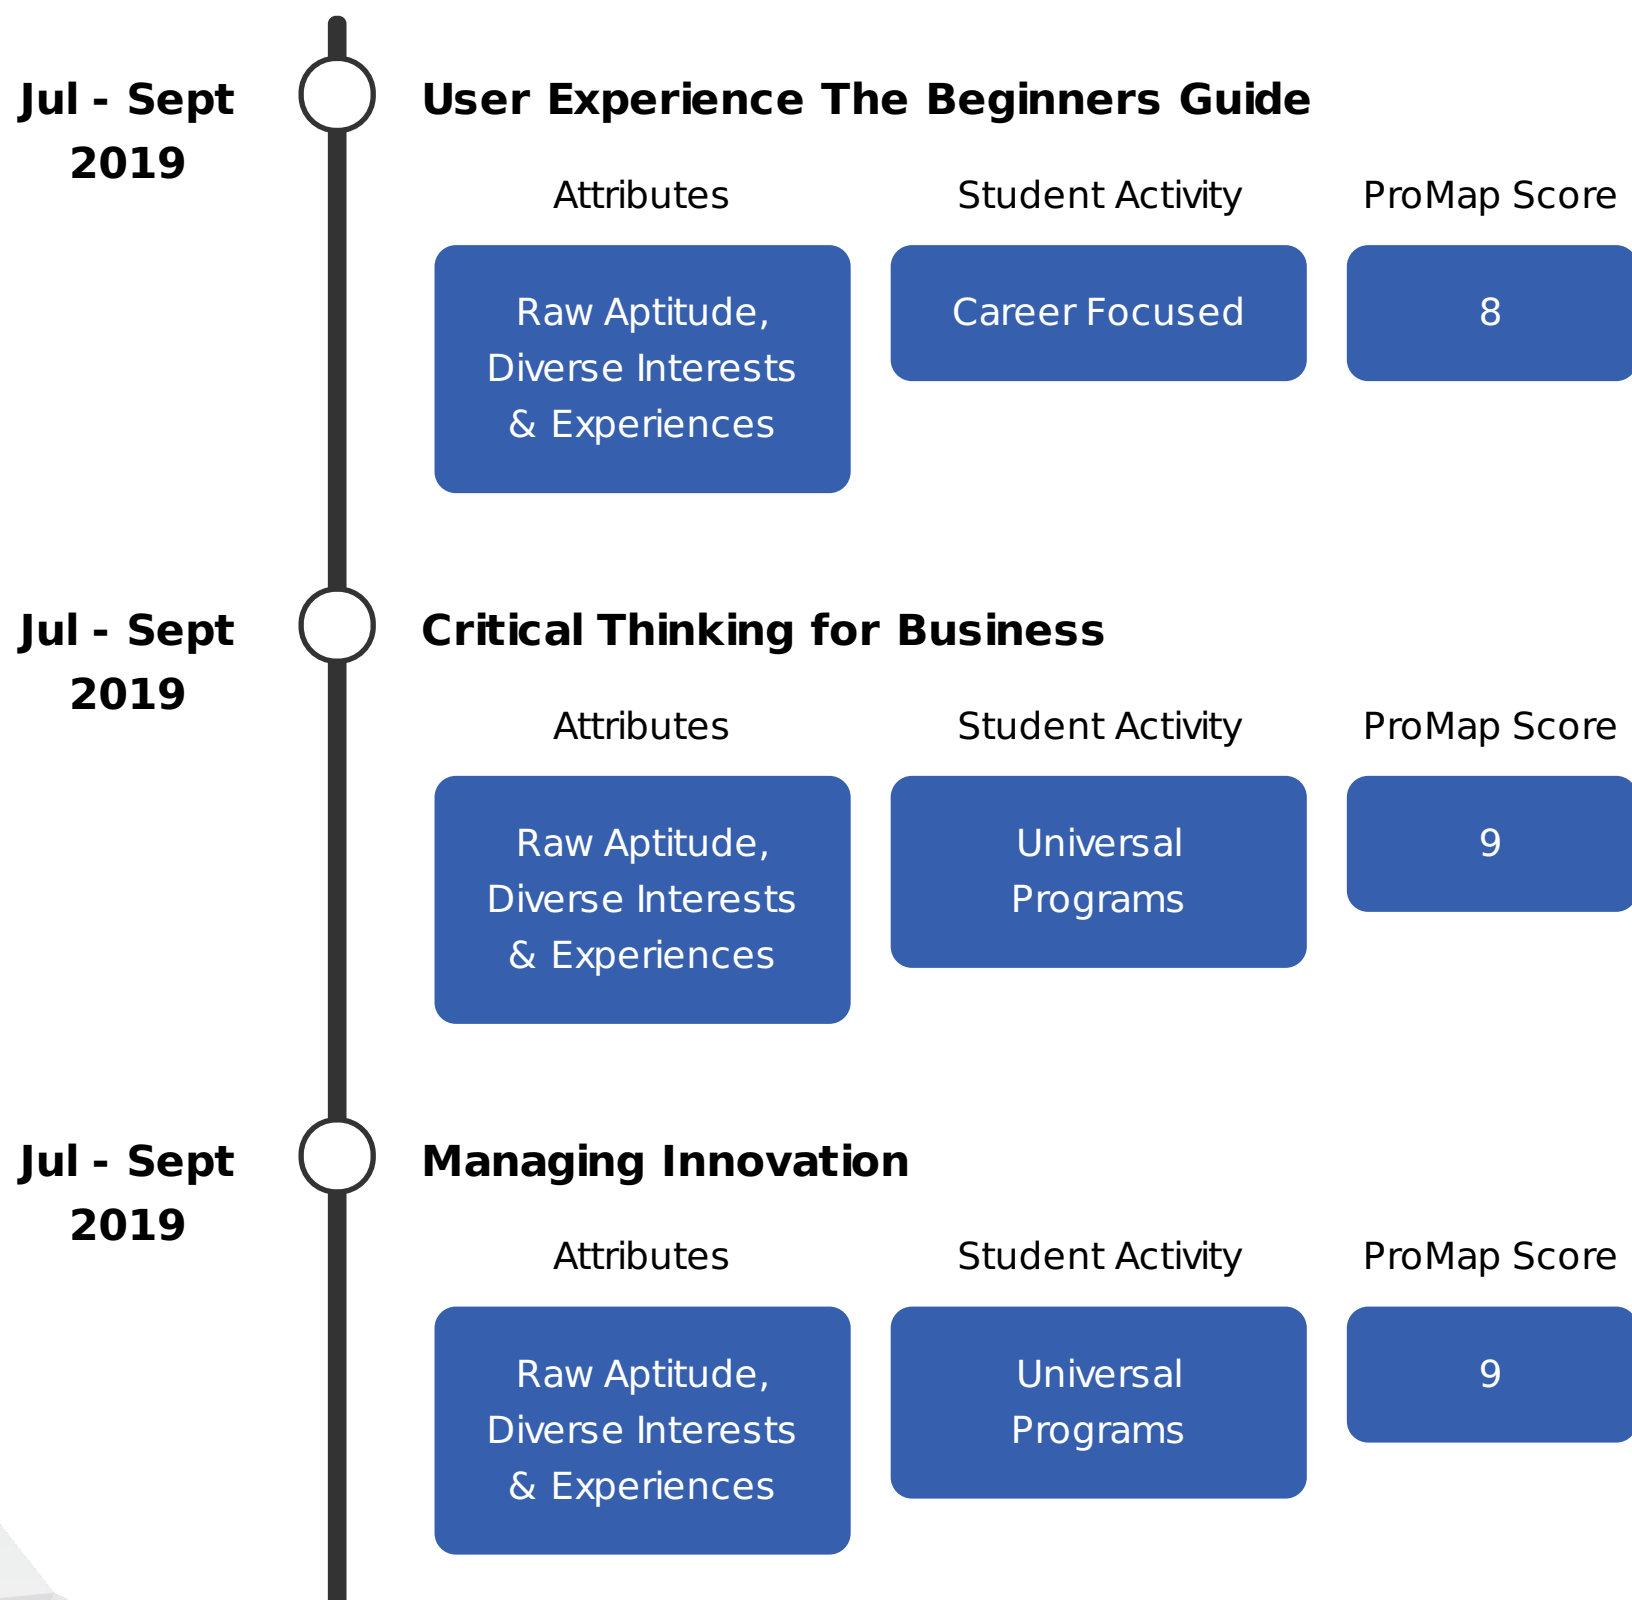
Jul - Sept 2019

User Experience The Beginners Guide

Attributes

Student Activity

ProMap Score

Raw Aptitude, Diverse Interests & Experiences

Career Focused

8

Jul - Sept 2019

Critical Thinking for Business

Attributes

Student Activity

ProMap Score

Raw Aptitude, Diverse Interests & Experiences

Universal Programs

9

Jul - Sept 2019

Managing Innovation

Attributes

Student Activity

ProMap Score

Raw Aptitude, Diverse Interests & Experiences

Universal Programs

9